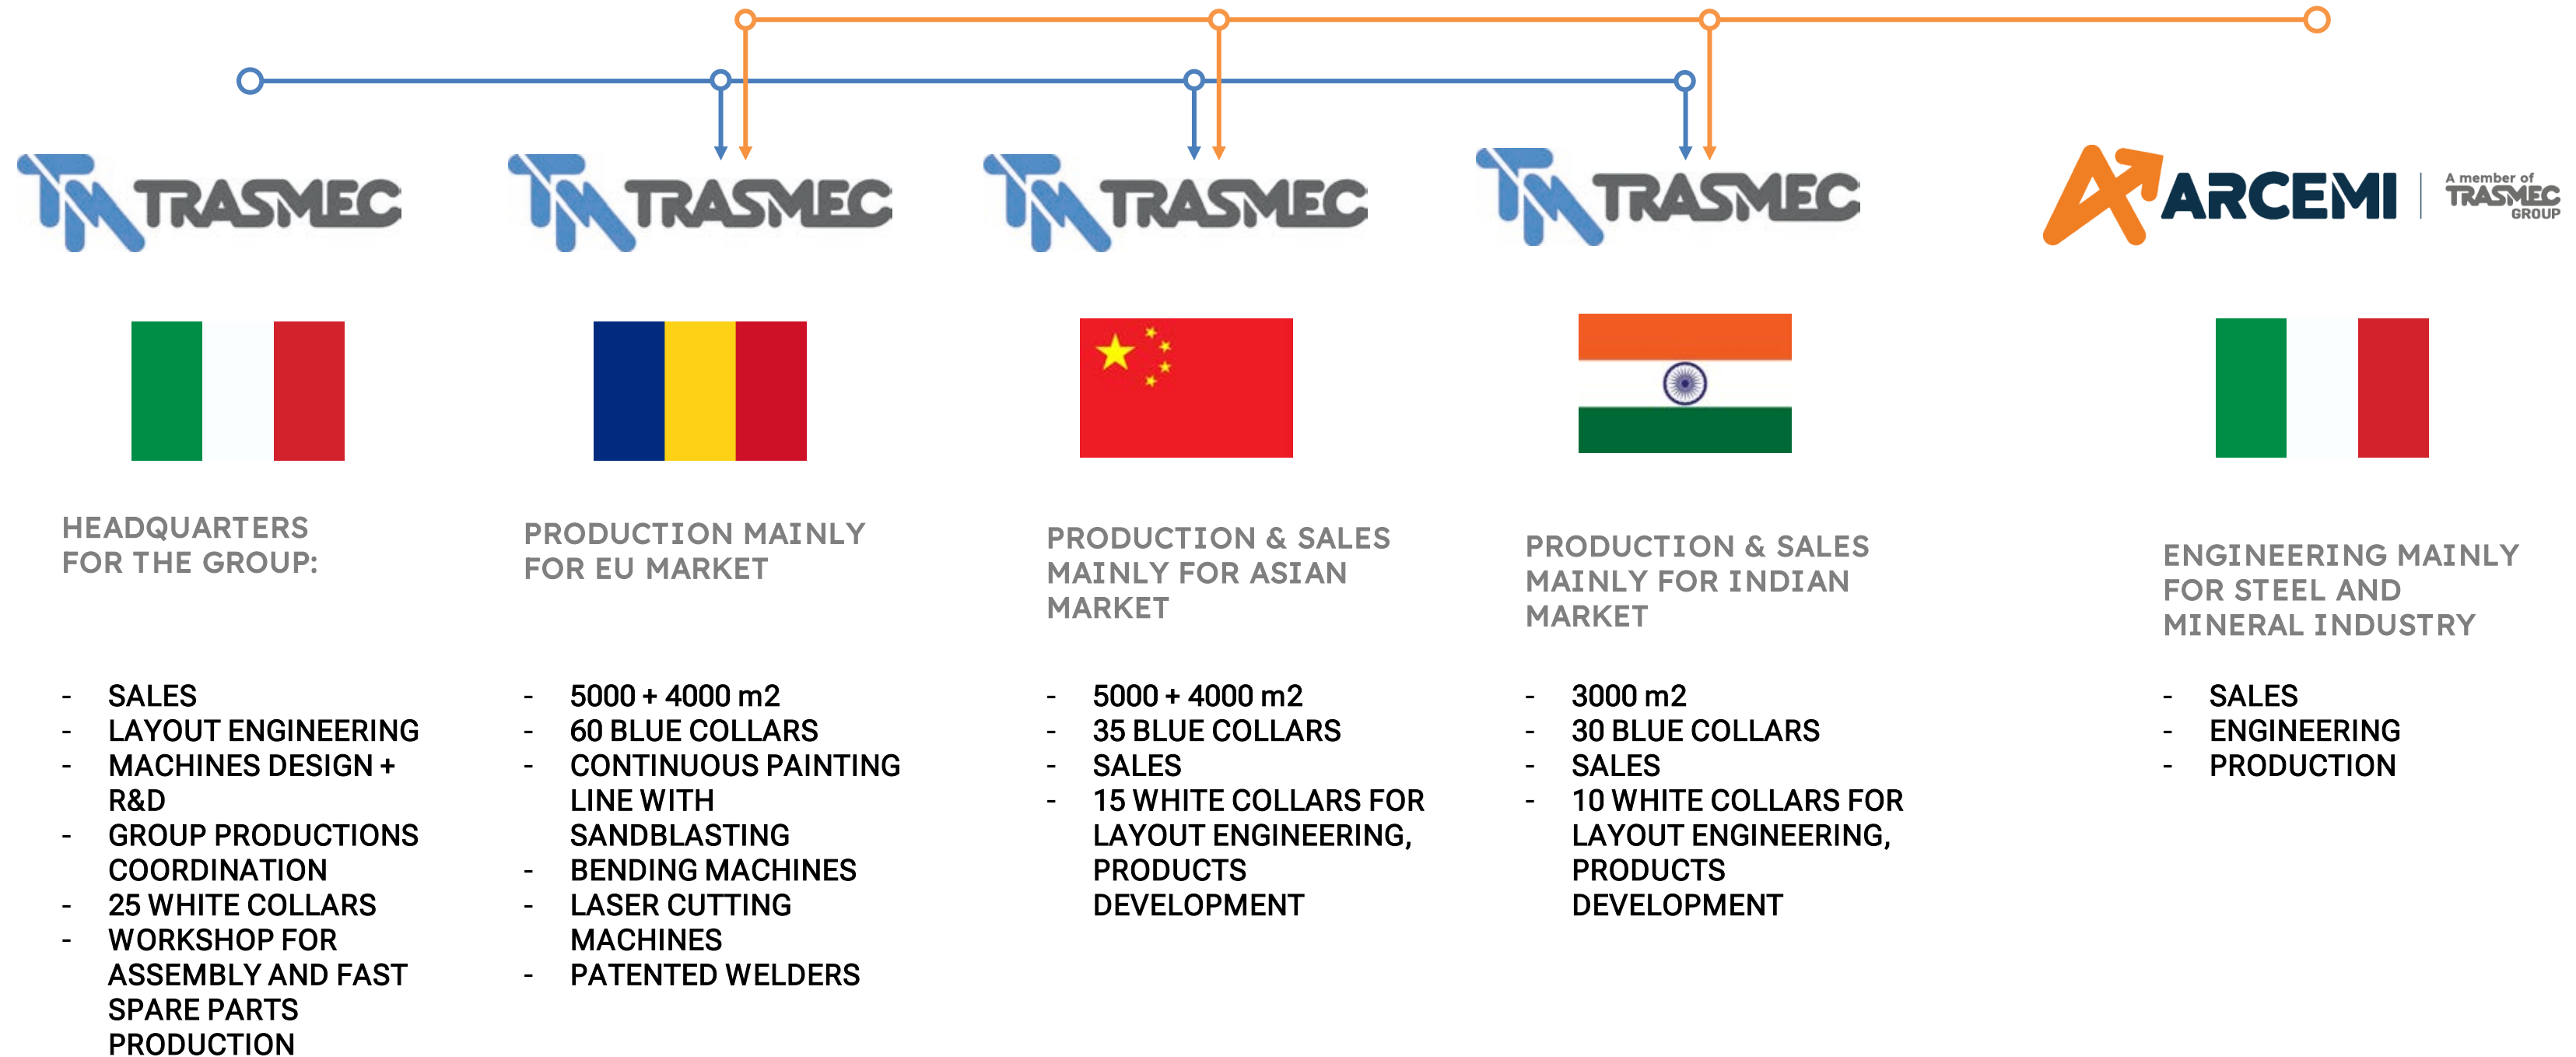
TM TRASMEC

HEADQUARTERS FOR THE GROUP:

- SALES
- LAYOUT ENGINEERING
- MACHINES DESIGN + R&D
- GROUP PRODUCTIONS COORDINATION
- 25 WHITE COLLARS
- WORKSHOP FOR ASSEMBLY AND FAST SPARE PARTS PRODUCTION

TM TRASMEC

PRODUCTION MAINLY FOR EU MARKET

- 5000 + 4000 m2
- 60 BLUE COLLARS
- CONTINUOUS PAINTING LINE WITH SANDBLASTING
- BENDING MACHINES
- LASER CUTTING MACHINES
- PATENTED WELDERS

TM TRASMEC

PRODUCTION & SALES MAINLY FOR ASIAN MARKET

- 5000 + 4000 m2
- 35 BLUE COLLARS
- SALES
- 15 WHITE COLLARS FOR LAYOUT ENGINEERING, PRODUCTS DEVELOPMENT

TM TRASMEC

PRODUCTION & SALES MAINLY FOR INDIAN MARKET

- 3000 m2
- 30 BLUE COLLARS
- SALES
- 10 WHITE COLLARS FOR LAYOUT ENGINEERING, PRODUCTS DEVELOPMENT

ARCEMI | A member of TRASMEC GROUP

ENGINEERING MAINLY FOR STEEL AND MINERAL INDUSTRY

- SALES
- ENGINEERING
- PRODUCTION